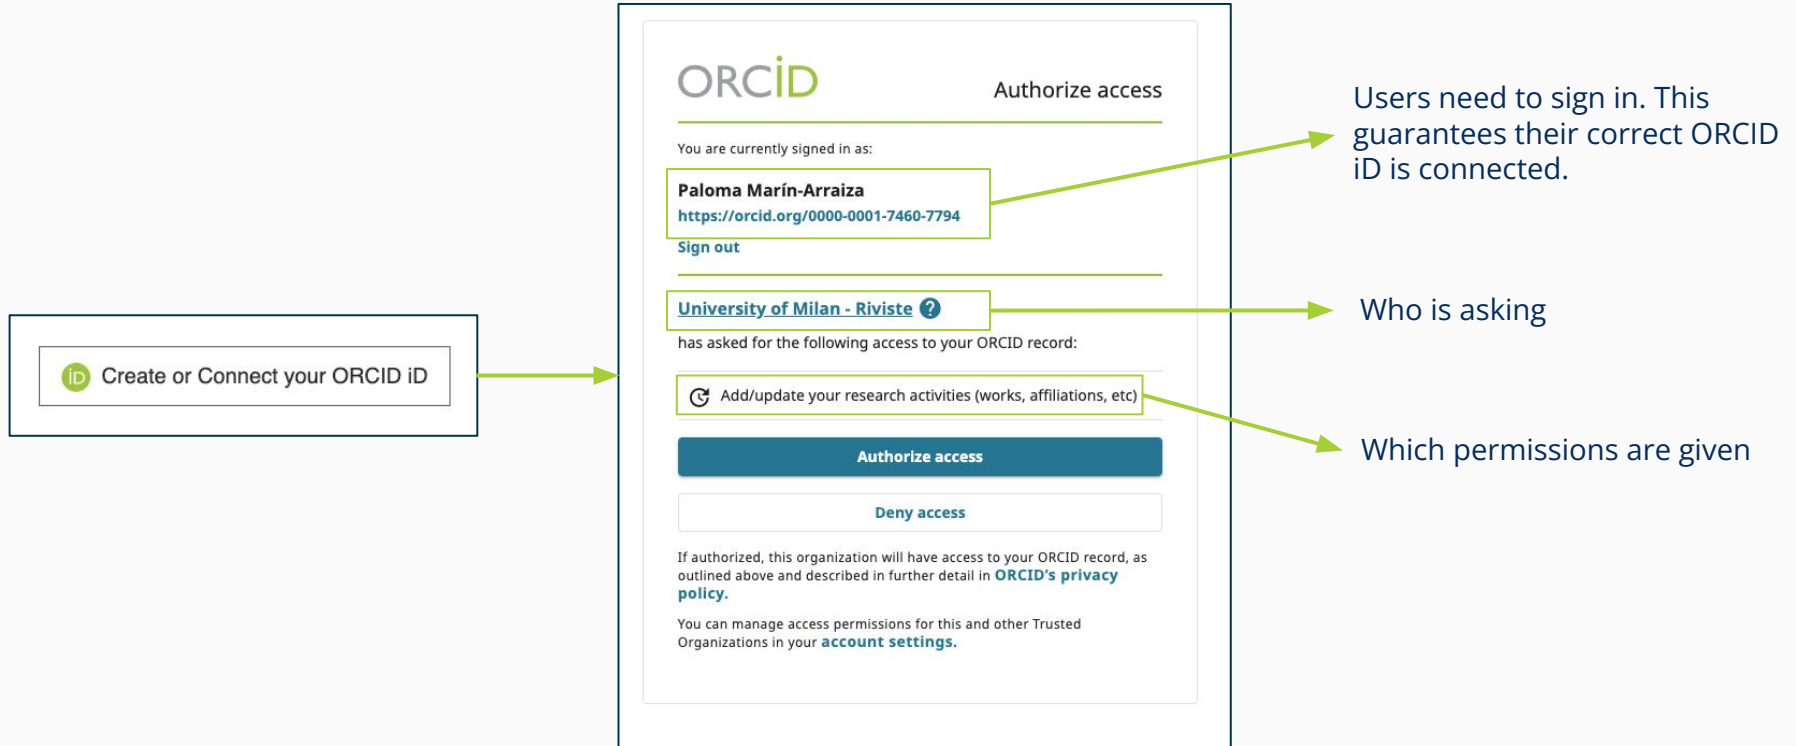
iD Create or Connect your ORCID iD

ORCID

Authorize access

You are currently signed in as:

Paloma Marín-Arraiza
https://orcid.org/0000-0001-7460-7794

Sign out

University of Milan - Riviste ?
has asked for the following access to your ORCID record:

Add/update your research activities (works, affiliations, etc)

Authorize access

Deny access

If authorized, this organization will have access to your ORCID record, as outlined above and described in further detail in ORCID's privacy policy.

You can manage access permissions for this and other Trusted Organizations in your account settings.

Users need to sign in. This guarantees their correct ORCID iD is connected.

Who is asking

Which permissions are given